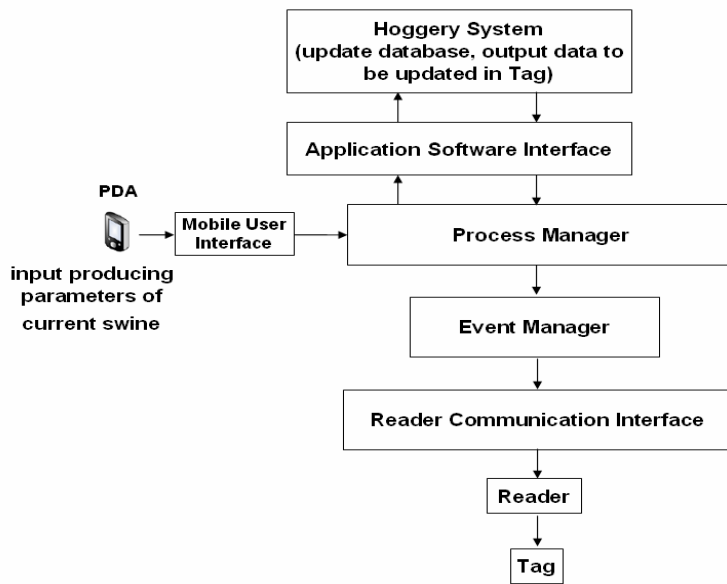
Hoggery System
(update database, output data to be updated in Tag)

Application Software Interface

PDA

input producing parameters of current swine

Mobile User Interface

Process Manager

Event Manager

Reader Communication Interface

Reader

Tag